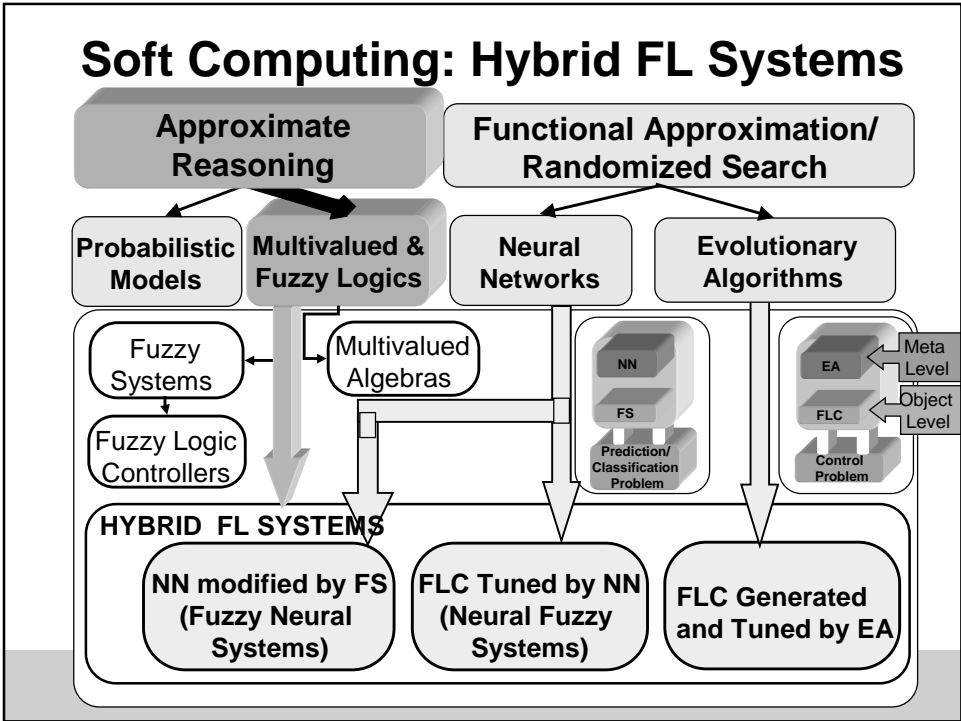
Soft Computing: Hybrid FL Systems

Approximate Reasoning

Functional Approximation/ Randomized Search

Probabilistic Models

Multivalued & Fuzzy Logics

Neural Networks

Evolutionary Algorithms

Fuzzy Systems

Multivalued Algebras

Fuzzy Logic Controllers

NN

FS

Prediction/ Classification Problem

EA

FLC

Control Problem

Meta Level

Object Level

HYBRID FL SYSTEMS

NN modified by FS (Fuzzy Neural Systems)

FLC Tuned by NN (Neural Fuzzy Systems)

FLC Generated and Tuned by EA